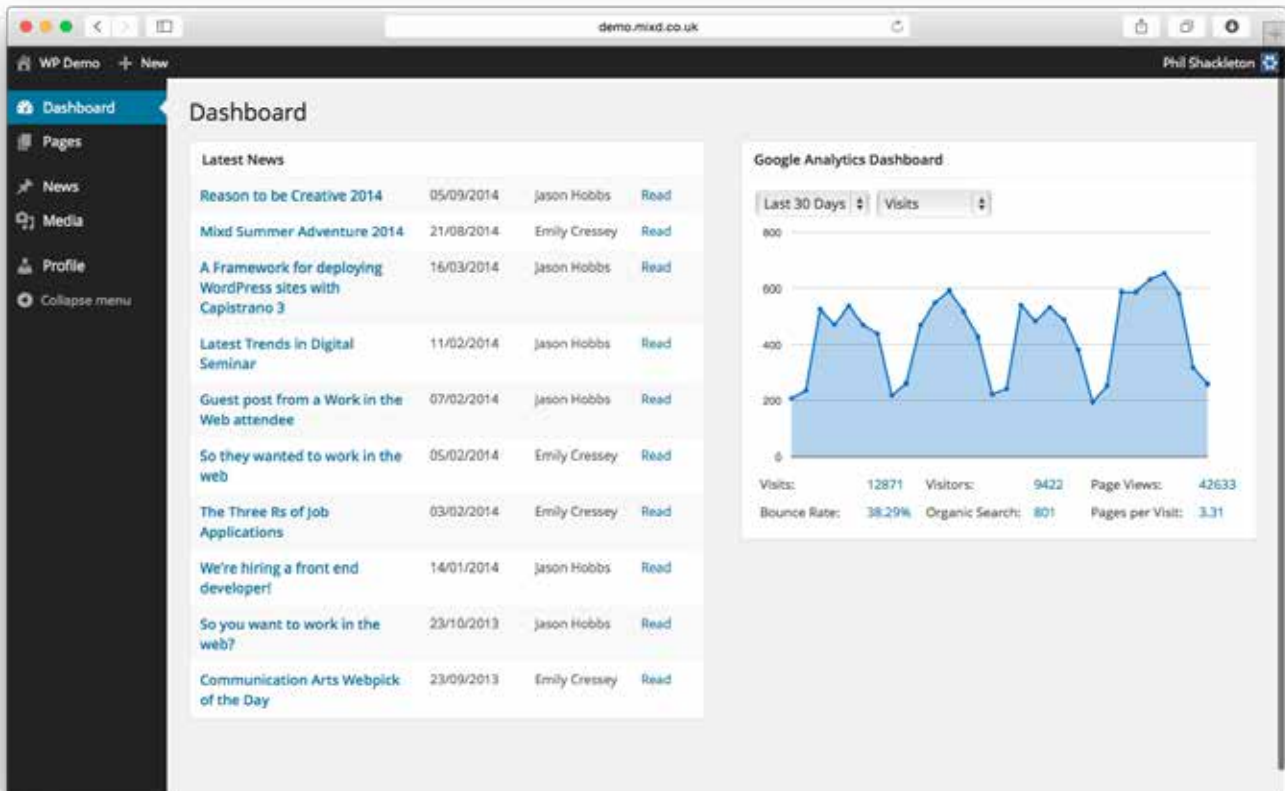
demo.mixd.co.uk

WP Demo + New

Phil Shackleton

Dashboard
Pages
News
Media
Profile
Collapse menu

Dashboard

Latest News

| | | | |
|---|---|---|---|
| Reason to be Creative 2014 | 05/09/2014 | Jason Hobbs | Read |
| Mixd Summer Adventure 2014 | 21/08/2014 | Emily Cressey | Read |
| A Framework for deploying WordPress sites with Capistrano 3 | 16/03/2014 | Jason Hobbs | Read |
| Latest Trends in Digital Seminar | 11/02/2014 | Jason Hobbs | Read |
| Guest post from a Work in the Web attendee | 07/02/2014 | Jason Hobbs | Read |
| So they wanted to work in the web | 05/02/2014 | Emily Cressey | Read |
| The Three Rs of Job Applications | 03/02/2014 | Emily Cressey | Read |
| We're hiring a front end developer! | 14/01/2014 | Jason Hobbs | Read |
| So you want to work in the web? | 23/10/2013 | Jason Hobbs | Read |
| Communication Arts Webpick of the Day | 23/09/2013 | Emily Cressey | Read |

Google Analytics Dashboard

Last 30 Days
Visits

800
600
400
200
0

| | | | | | |
|---|---|---|---|---|---|
| Visits: | 12871 | Visitors: | 9422 | Page Views: | 42633 |
| Bounce Rate: | 38.29% | Organic Search: | 801 | Pages per Visit: | 3.31 |